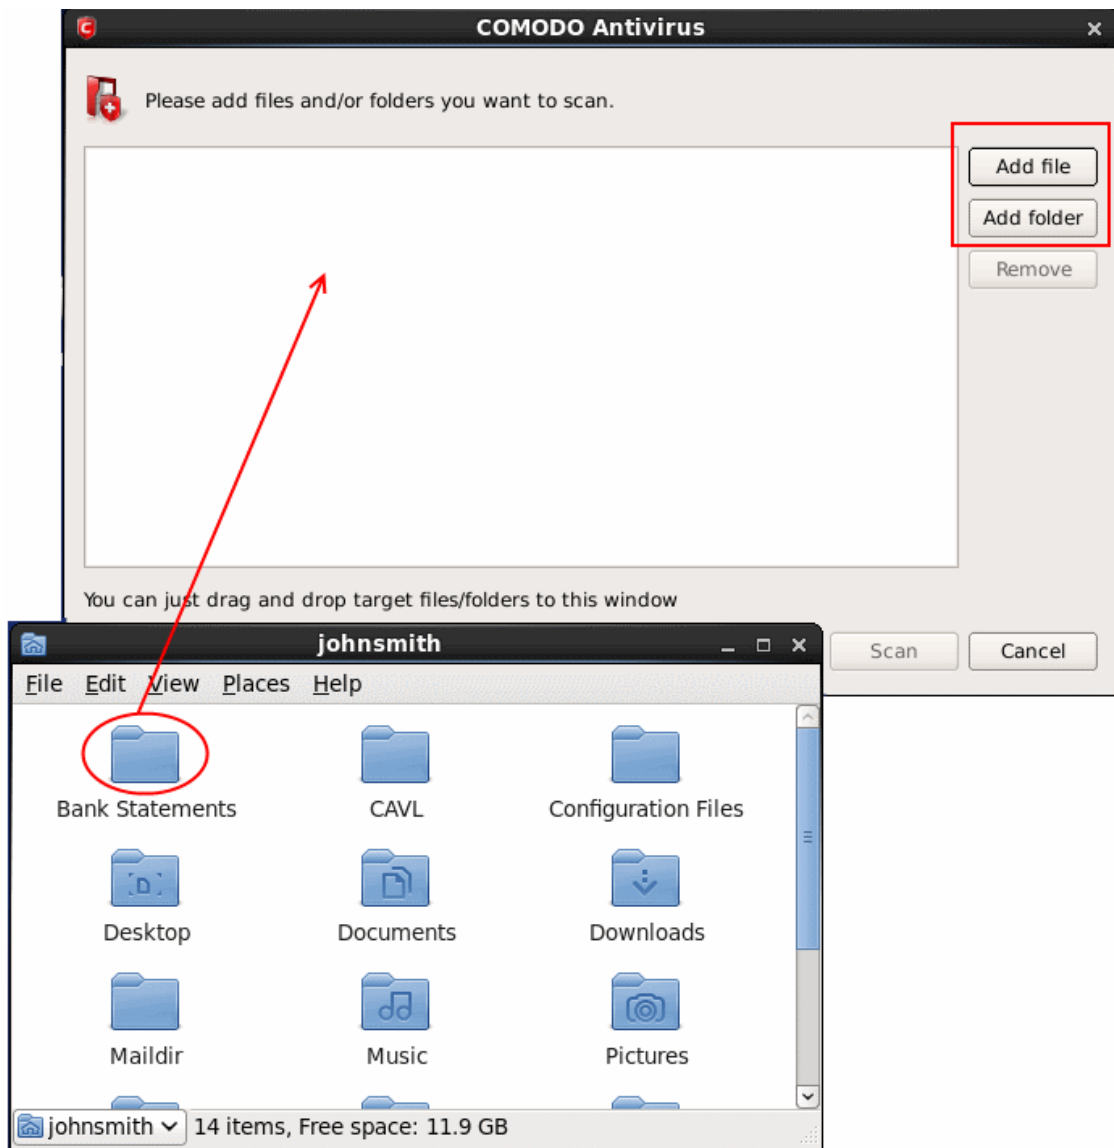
COMODO Antivirus

Please add files and/or folders you want to scan.

Add file

Add folder

Remove

You can just drag and drop target files/folders to this window

Scan

Cancel

johnsmith

File Edit View Places Help

Bank Statements

CAVL

Configuration Files

Desktop

Documents

Downloads

Maildir

Music

Pictures

johnsmith

14 items, Free space: 11.9 GB